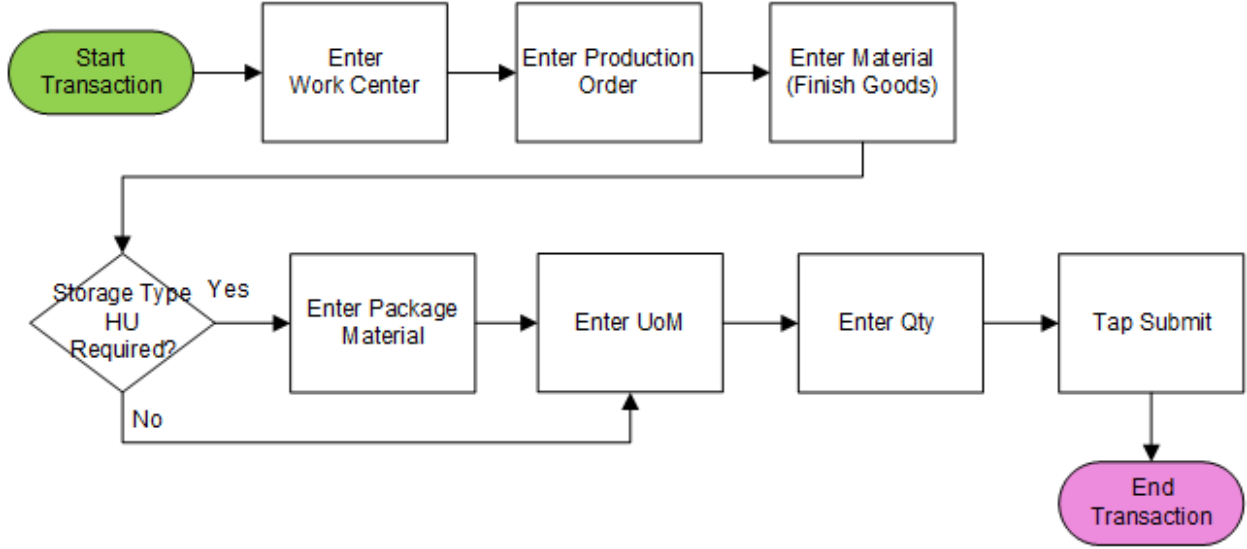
Start Transaction

Enter Work Center

Enter Production Order

Enter Material (Finish Goods)

Storage Type HU Required?

Yes

No

Enter Package Material

Enter UoM

Enter Qty

Tap Submit

End Transaction